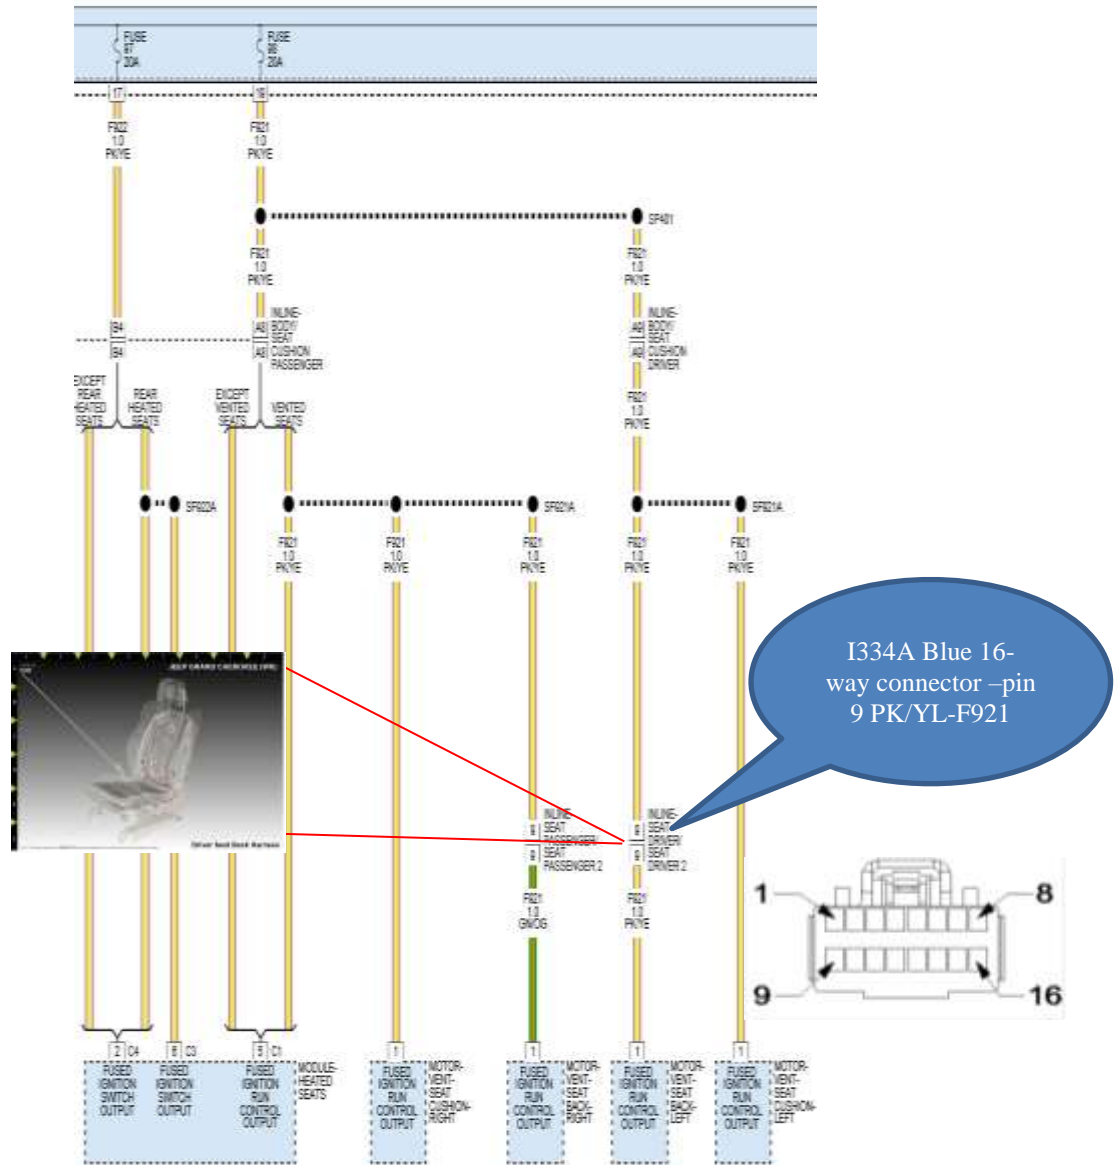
FUSE 87 30A

FUSE 86 20A

17

16

F922 1.0 PK/YE

F921 1.0 PK/YE

SP401

F921 1.0 PK/YE

F921 1.0 PK/YE

B4

B4

A8

A8

INLINE-BODY/SEAT CUSHION PASSENGER

A8

A8

INLINE-BODY/SEAT CUSHION DRIVER

F921 1.0 PK/YE

EXCEPT REAR HEATED SEATS

REAR HEATED SEATS

EXCEPT VENTED SEATS

VENTED SEATS

SP922A

SP921A

SP921A

F921 1.0 PK/YE

F921 1.0 PK/YE

F921 1.0 PK/YE

F921 1.0 PK/YE

F921 1.0 PK/YE

I334A Blue 16-way connector –pin 9 PK/YL-F921

JEEP GRAND CHEROKEE (WK)

Driver Seat Back Harness

9

9

INLINE-SEAT PASSENGER/SEAT PASSENGER 2

9

9

INLINE-SEAT DRIVER/SEAT DRIVER 2

F921 1.0 GN/OG

F921 1.0 PK/YE

1

8

9

16

2 C4

8 C3

9 C1

1

1

1

1

FUSED IGNITION SWITCH OUTPUT

FUSED IGNITION SWITCH OUTPUT

FUSED IGNITION RUN CONTROL OUTPUT

MODULE-HEATED SEATS

FUSED IGNITION RUN CONTROL OUTPUT

MOTOR-VENT-SEAT CUSHION-RIGHT

FUSED IGNITION RUN CONTROL OUTPUT

MOTOR-VENT-SEAT BACK-RIGHT

FUSED IGNITION RUN CONTROL OUTPUT

MOTOR-VENT-SEAT BACK-LEFT

FUSED IGNITION RUN CONTROL OUTPUT

MOTOR-VENT-SEAT CUSHION-LEFT